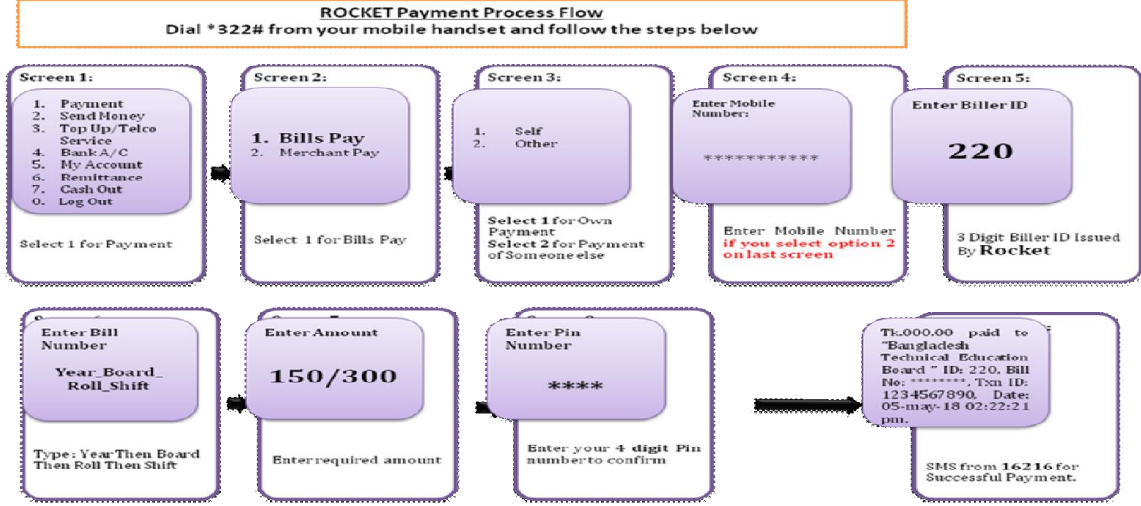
ROCKET Payment Process Flow
Dial *322# from your mobile handset and follow the steps below

Screen 1:
1. Payment
2. Send Money
3. Top Up/Telco Service
4. Bank A/C
5. My Account
6. Remittance
7. Cash Out
0. Log Out

Select 1 for Payment

Screen 2:
1. Bills Pay
2. Merchant Pay

Select 1 for Bills Pay

Screen 3:
1. Self
2. Other

Select 1 for Own Payment
Select 2 for Payment of Someone else

Screen 4:
Enter Mobile Number:
***********

Enter Mobile Number if you select option 2 on last screen

Screen 5:
Enter Biller ID
220

3 Digit Biller ID Issued By Rocket

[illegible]
Enter Bill Number
Year_Board_Roll_Shift

Type: YearThen Board Then Roll Then Shift

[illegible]
Enter Amount
150/300

Enterrequired amount

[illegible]
Enter Pin Number
****

Enter your 4 digit Pin numberto confirm

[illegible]
Tk.000.00 paid to "Bangladesh Technical Education Board " ID: 220, Bill No: ********, Txn ID: 1234567890, Date: 05-may-18 02:22:21 pm.

SMS from 16216 for Successful Payment.